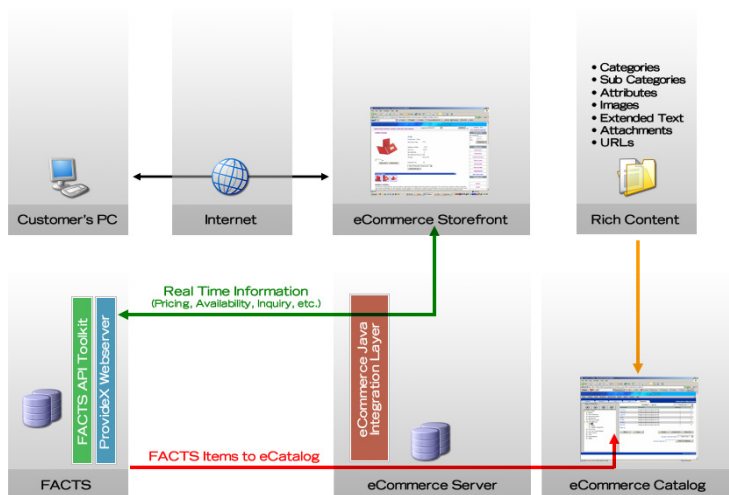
• Categories
• Sub Categories
• Attributes
• Images
• Extended Text
• Attachments
• URLs

Customer's PC

Internet

eCommerce Storefront

Rich Content

Real Time Information
(Pricing, Availability, Inquiry, etc.)

FACTS API Toolkit

ProvideX Webserver

eCommerce Java Integration Layer

FACTS Items to eCatalog

FACTS

eCommerce Server

eCommerce Catalog